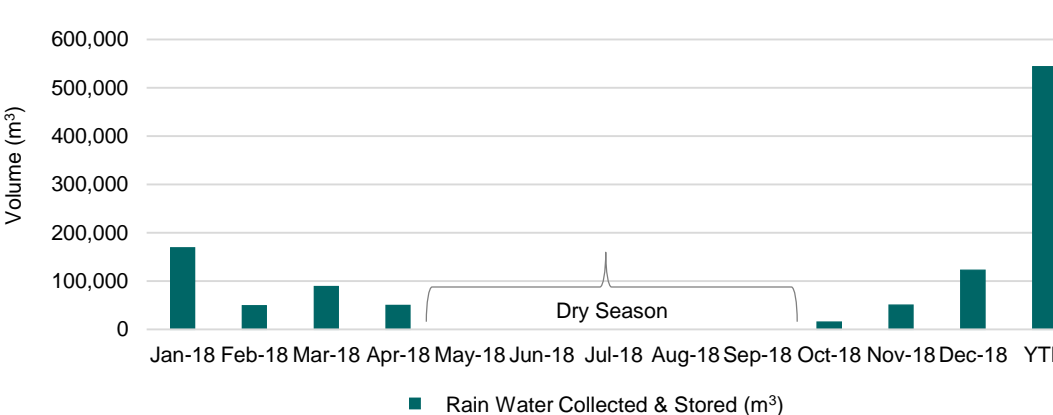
600,000
500,000
400,000
300,000
200,000
100,000
0

Volume (m$^3$)

Dry Season

Jan-18 Feb-18 Mar-18 Apr-18 May-18 Jun-18 Jul-18 Aug-18 Sep-18 Oct-18 Nov-18 Dec-18 YT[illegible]

Rain Water Collected & Stored (m$^3$)